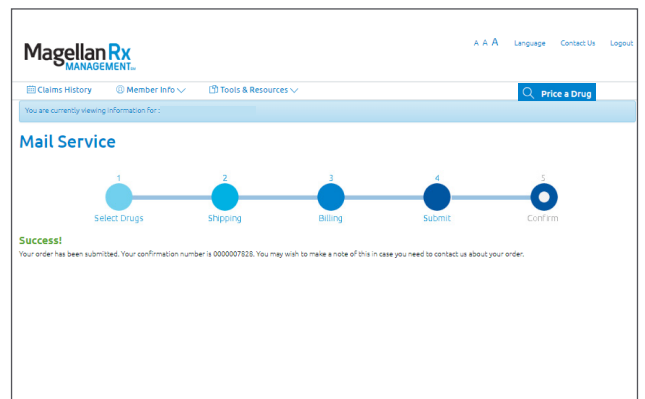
MagellanRx MANAGEMENT

A A A Language Contact Us Logout

Claims History Member Info Tools & Resources Price a Drug

You are currently viewing information for :

Mail Service

1 Select Drugs
2 Shipping
3 Billing
4 Submit
5 Confirm

Success!

Your order has been submitted. Your confirmation number is 0000007828. You may wish to make a note of this in case you need to contact us about your order.